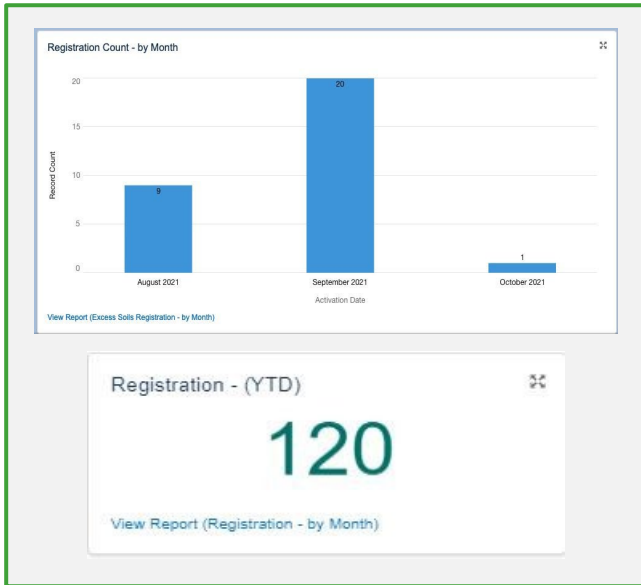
Registration Count - by Month

20
15
10
5
0

Record Count

9
20
1

August 2021
September 2021
October 2021

Activation Date

View Report (Excess Soils Registration - by Month)

Registration - (YTD)

120

View Report (Registration - by Month)